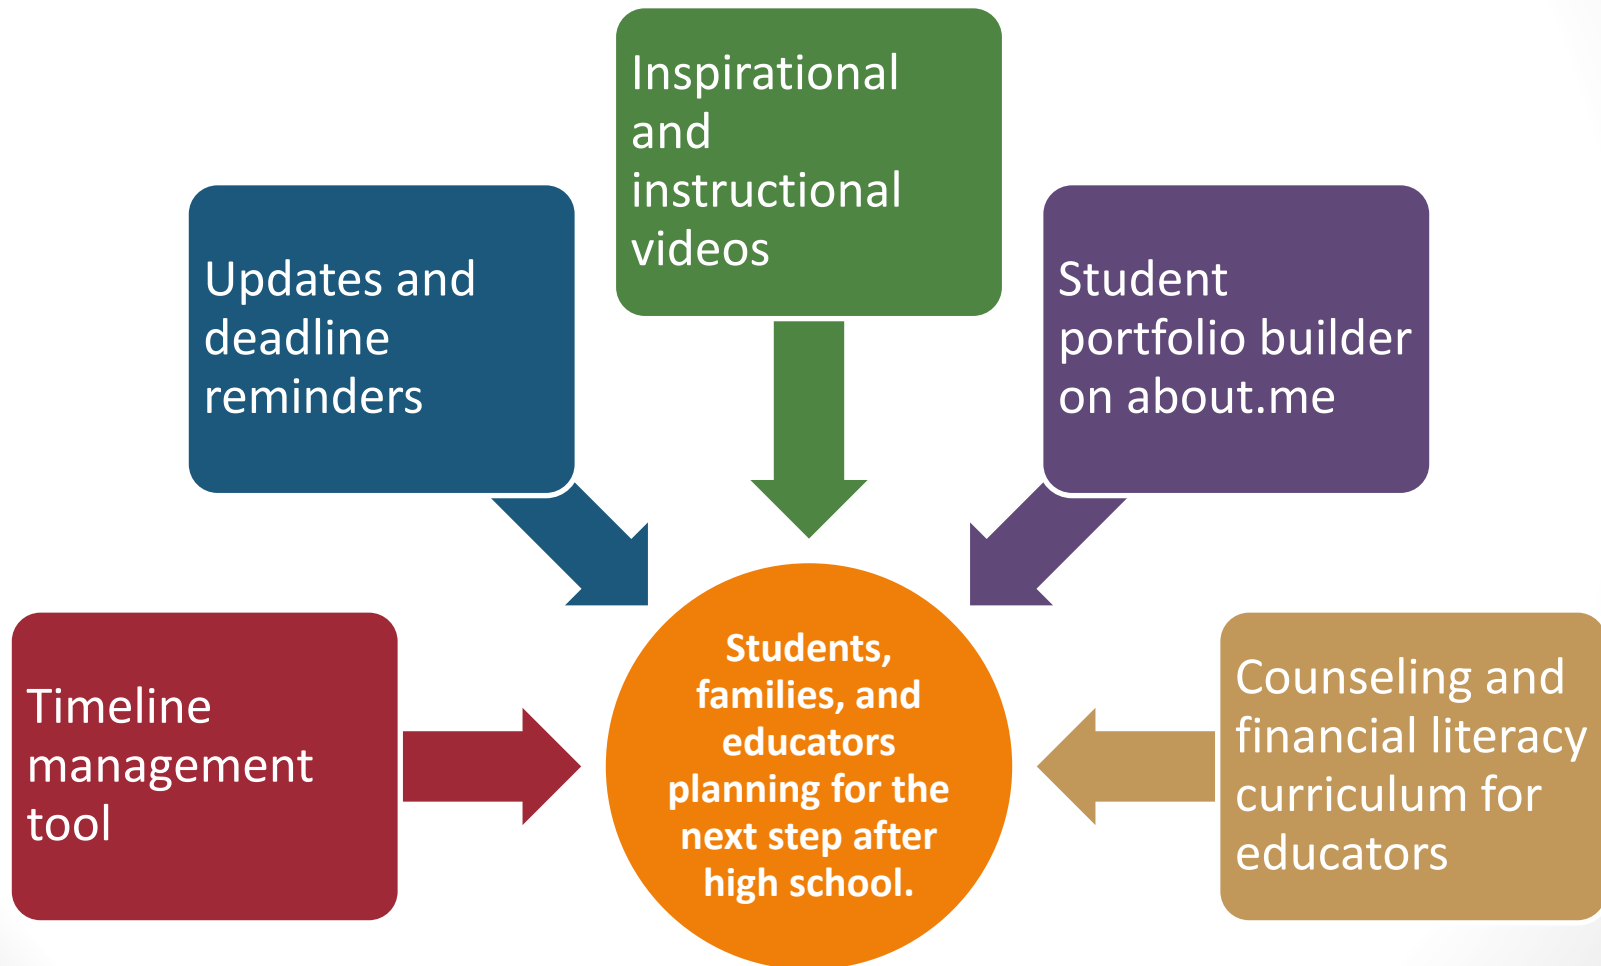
Inspirational and instructional videos

Updates and deadline reminders

Student portfolio builder on about.me

Timeline management tool

Students, families, and educators planning for the next step after high school.

Counseling and financial literacy curriculum for educators